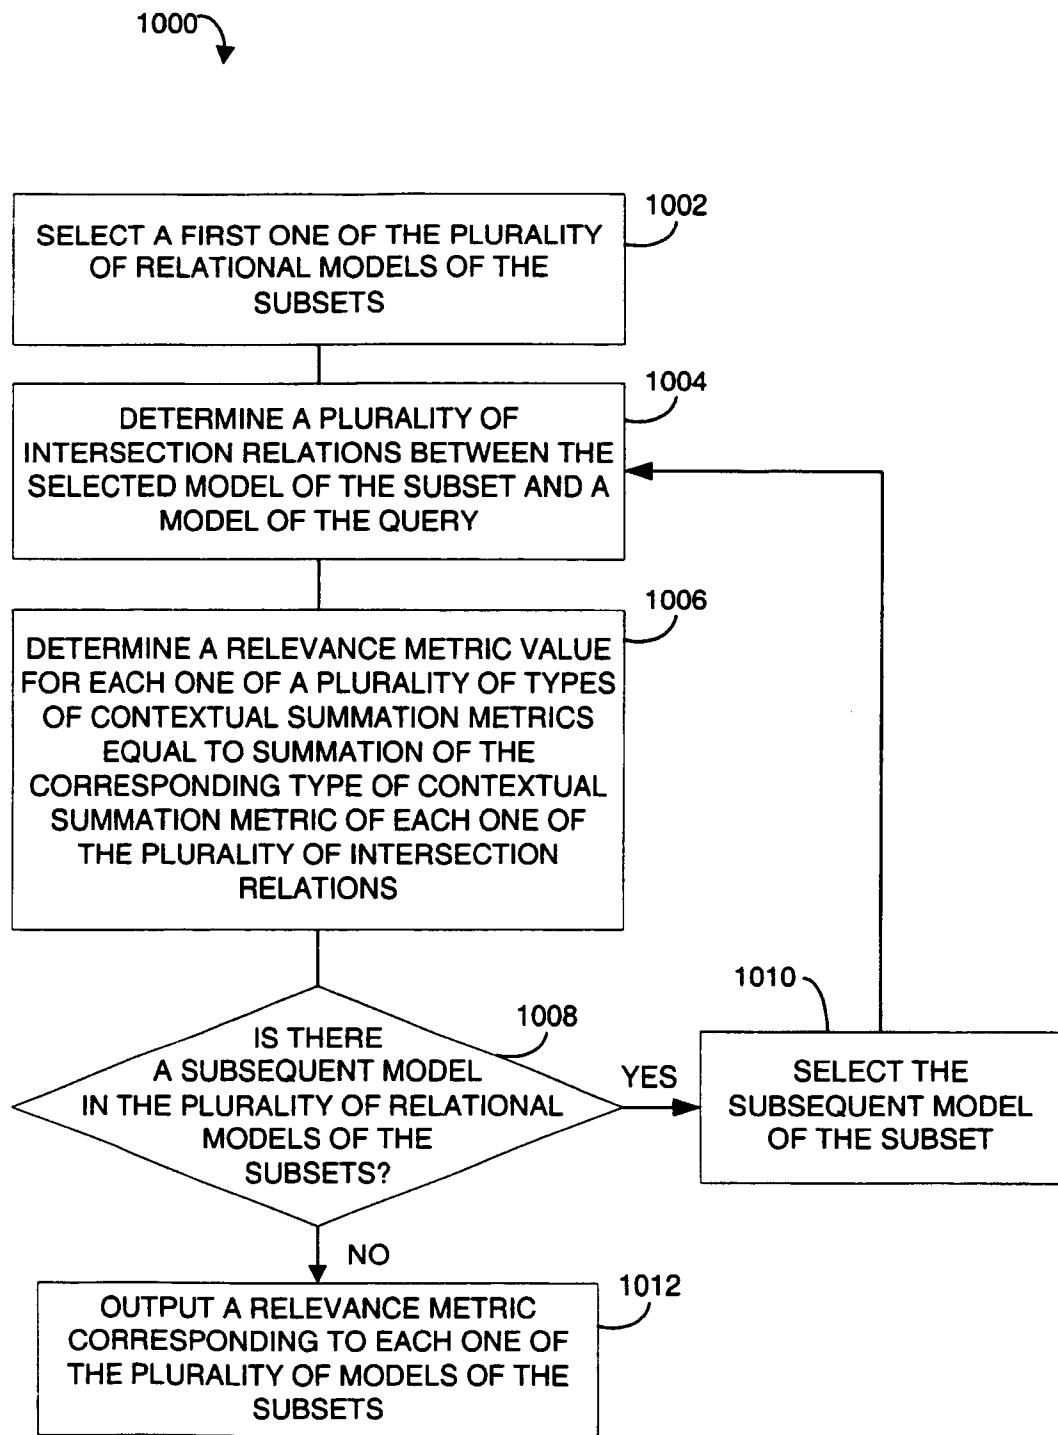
1000

SELECT A FIRST ONE OF THE PLURALITY OF RELATIONAL MODELS OF THE SUBSETS

1002

DETERMINE A PLURALITY OF INTERSECTION RELATIONS BETWEEN THE SELECTED MODEL OF THE SUBSET AND A MODEL OF THE QUERY

1004

DETERMINE A RELEVANCE METRIC VALUE FOR EACH ONE OF A PLURALITY OF TYPES OF CONTEXTUAL SUMMATION METRICS EQUAL TO SUMMATION OF THE CORRESPONDING TYPE OF CONTEXTUAL SUMMATION METRIC OF EACH ONE OF THE PLURALITY OF INTERSECTION RELATIONS

1006

IS THERE A SUBSEQUENT MODEL IN THE PLURALITY OF RELATIONAL MODELS OF THE SUBSETS?

1008

YES

1010

SELECT THE SUBSEQUENT MODEL OF THE SUBSET

NO

OUTPUT A RELEVANCE METRIC CORRESPONDING TO EACH ONE OF THE PLURALITY OF MODELS OF THE SUBSETS

1012